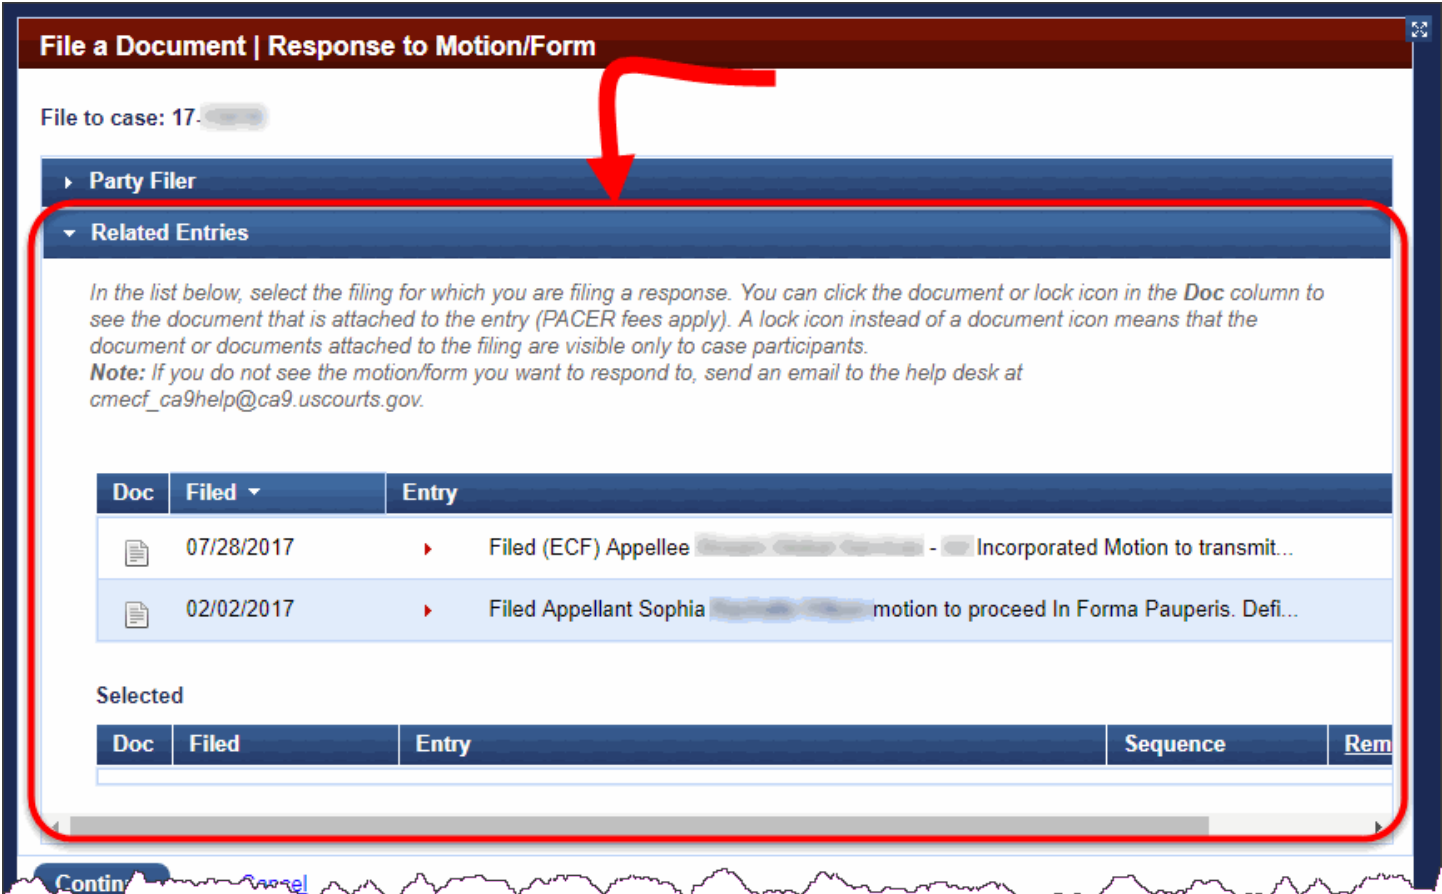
File a Document | Response to Motion/Form

File to case: 17-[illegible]

Party Filer

Related Entries

In the list below, select the filing for which you are filing a response. You can click the document or lock icon in the **Doc** column to see the document that is attached to the entry (PACER fees apply). A lock icon instead of a document icon means that the document or documents attached to the filing are visible only to case participants.
**Note:** If you do not see the motion/form you want to respond to, send an email to the help desk at cmecf_ca9help@ca9.uscourts.gov.

| Doc | Filed | Entry |
|---|---|---|
| | 07/28/2017 | Filed (ECF) Appellee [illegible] - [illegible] Incorporated Motion to transmit... |
| | 02/02/2017 | Filed Appellant Sophia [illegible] motion to proceed In Forma Pauperis. Defi... |

Selected

| Doc | Filed | Entry | Sequence | Rem |
|---|---|---|---|---|

Contin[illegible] Cancel